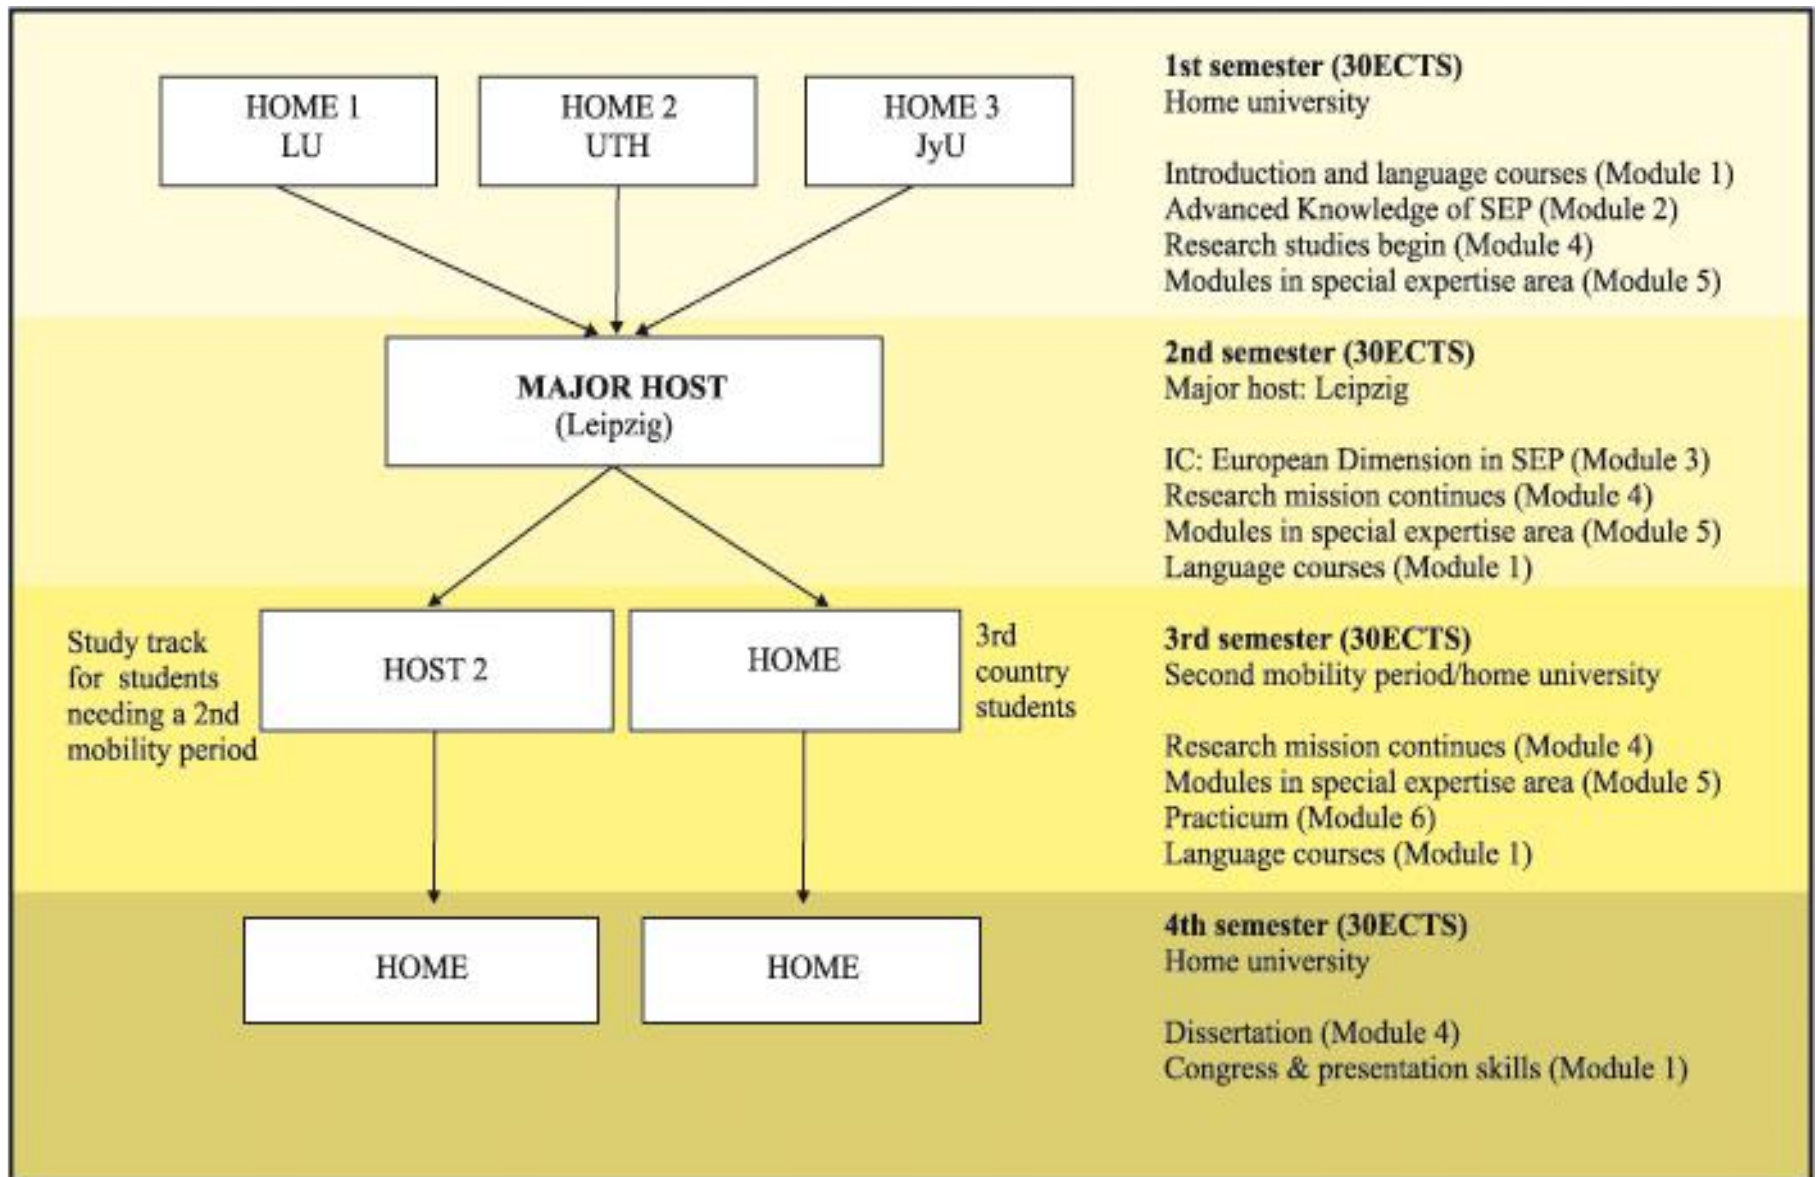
HOME 1
LU

HOME 2
UTH

HOME 3
JyU

1st semester (30ECTS)
Home university

Introduction and language courses (Module 1)
Advanced Knowledge of SEP (Module 2)
Research studies begin (Module 4)
Modules in special expertise area (Module 5)

MAJOR HOST
(Leipzig)

2nd semester (30ECTS)
Major host: Leipzig

IC: European Dimension in SEP (Module 3)
Research mission continues (Module 4)
Modules in special expertise area (Module 5)
Language courses (Module 1)

Study track for students needing a 2nd mobility period

HOST 2

HOME

3rd country students

3rd semester (30ECTS)
Second mobility period/home university

Research mission continues (Module 4)
Modules in special expertise area (Module 5)
Practicum (Module 6)
Language courses (Module 1)

HOME

HOME

4th semester (30ECTS)
Home university

Dissertation (Module 4)
Congress & presentation skills (Module 1)